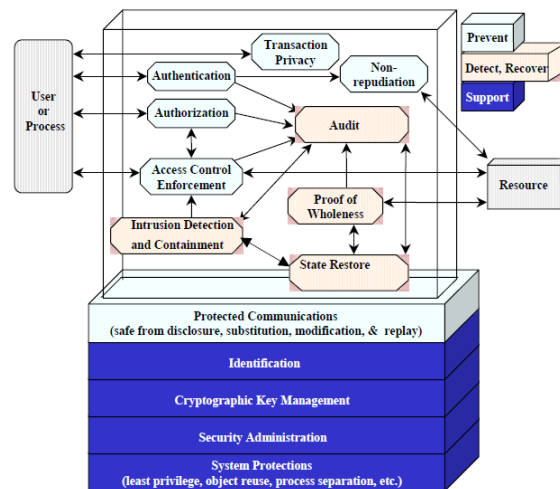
Prevent

Detect, Recover

Support

User or Process

Transaction Privacy

Authentication

Non-repudiation

Authorization

Audit

Access Control Enforcement

Resource

Proof of Wholeness

Intrusion Detection and Containment

State Restore

Protected Communications
(safe from disclosure, substitution, modification, & replay)

Identification

Cryptographic Key Management

Security Administration

System Protections
(least privilege, object reuse, process separation, etc.)